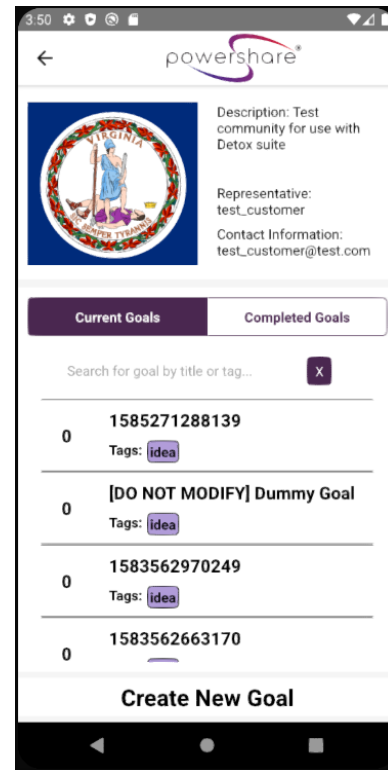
3:50

powershare®

VIRGINIA
SIC SEMPER TYRANNIS

Description: Test community for use with Detox suite

Representative: test_customer

Contact Information: test_customer@test.com

Current Goals
Completed Goals

Search for goal by title or tag...
X

0
1585271288139
Tags: idea

0
[DO NOT MODIFY] Dummy Goal
Tags: idea

0
1583562970249
Tags: idea

0
1583562663170

Create New Goal